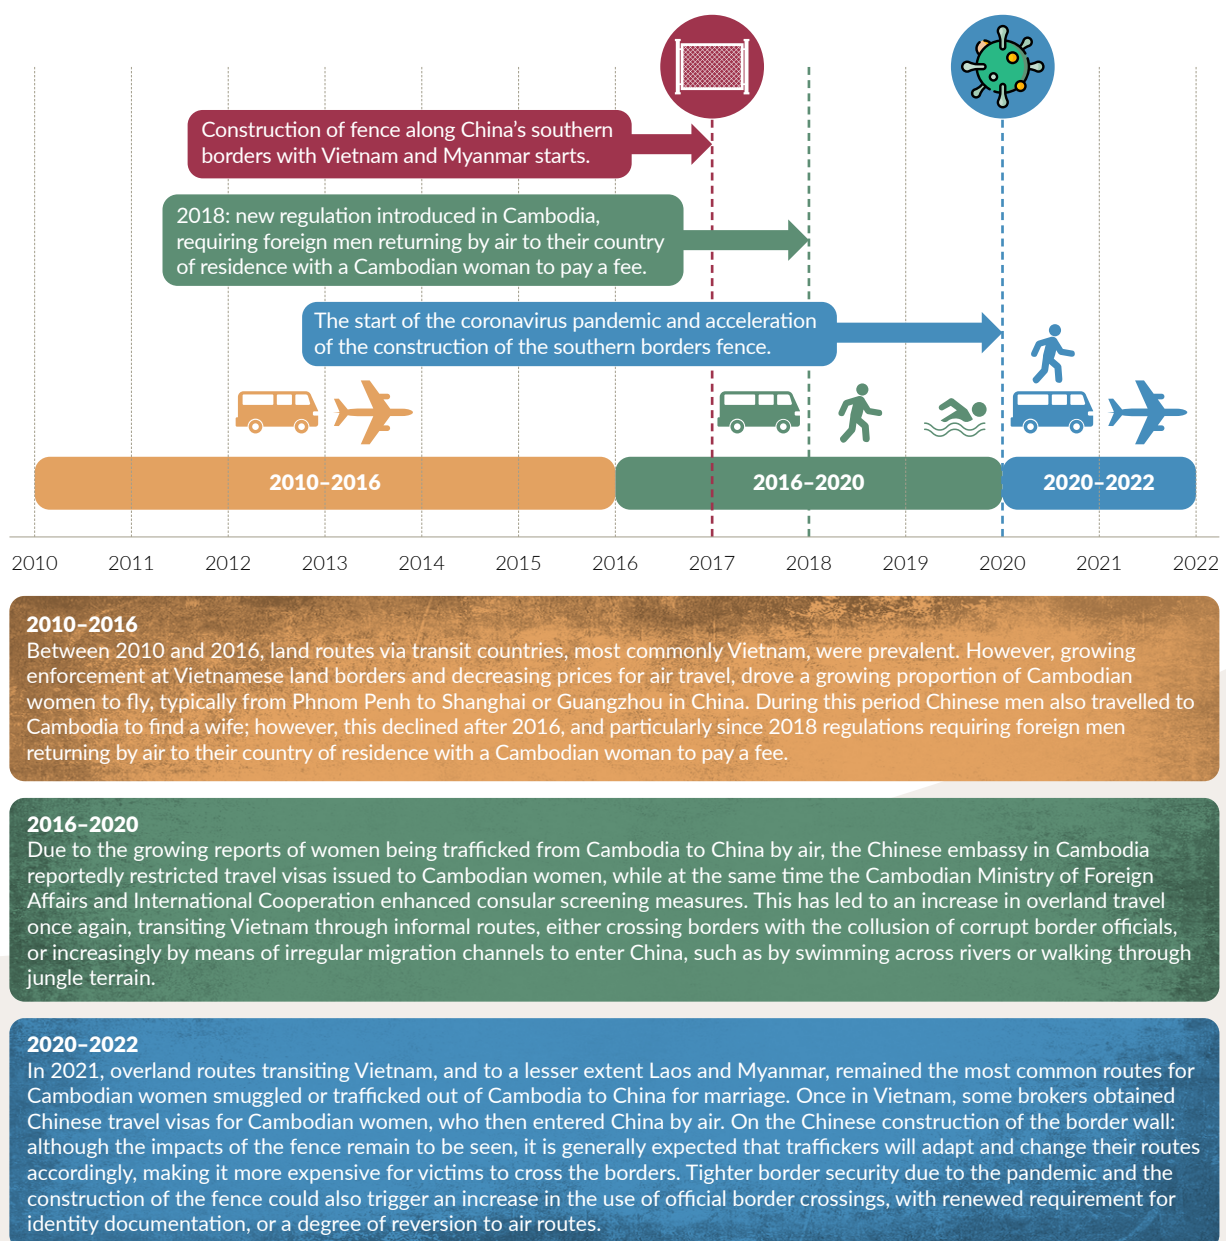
Construction of fence along China's southern borders with Vietnam and Myanmar starts.

2018: new regulation introduced in Cambodia, requiring foreign men returning by air to their country of residence with a Cambodian woman to pay a fee.

The start of the coronavirus pandemic and acceleration of the construction of the southern borders fence.

2010–2016

2016–2020

2020–2022

2010 2011 2012 2013 2014 2015 2016 2017 2018 2019 2020 2021 2022

2010–2016
Between 2010 and 2016, land routes via transit countries, most commonly Vietnam, were prevalent. However, growing enforcement at Vietnamese land borders and decreasing prices for air travel, drove a growing proportion of Cambodian women to fly, typically from Phnom Penh to Shanghai or Guangzhou in China. During this period Chinese men also travelled to Cambodia to find a wife; however, this declined after 2016, and particularly since 2018 regulations requiring foreign men returning by air to their country of residence with a Cambodian woman to pay a fee.

2016–2020
Due to the growing reports of women being trafficked from Cambodia to China by air, the Chinese embassy in Cambodia reportedly restricted travel visas issued to Cambodian women, while at the same time the Cambodian Ministry of Foreign Affairs and International Cooperation enhanced consular screening measures. This has led to an increase in overland travel once again, transiting Vietnam through informal routes, either crossing borders with the collusion of corrupt border officials, or increasingly by means of irregular migration channels to enter China, such as by swimming across rivers or walking through jungle terrain.

2020–2022
In 2021, overland routes transiting Vietnam, and to a lesser extent Laos and Myanmar, remained the most common routes for Cambodian women smuggled or trafficked out of Cambodia to China for marriage. Once in Vietnam, some brokers obtained Chinese travel visas for Cambodian women, who then entered China by air. On the Chinese construction of the border wall: although the impacts of the fence remain to be seen, it is generally expected that traffickers will adapt and change their routes accordingly, making it more expensive for victims to cross the borders. Tighter border security due to the pandemic and the construction of the fence could also trigger an increase in the use of official border crossings, with renewed requirement for identity documentation, or a degree of reversion to air routes.